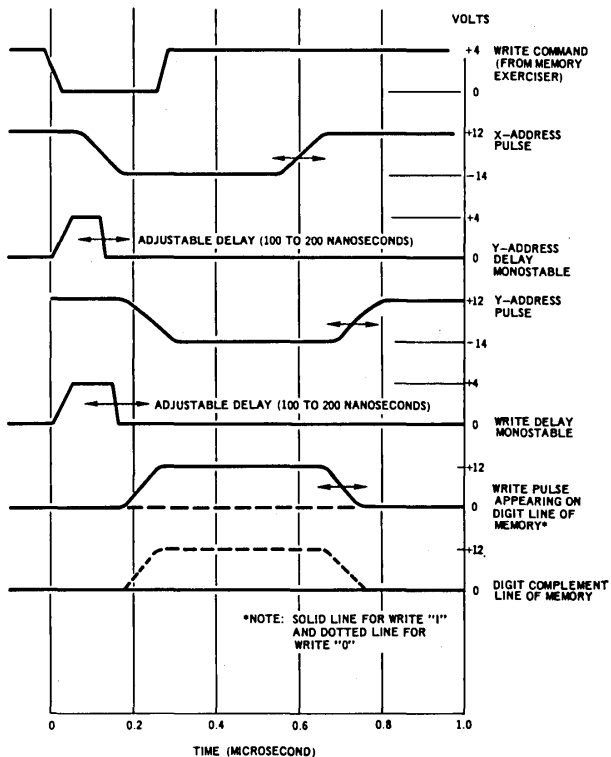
VOLTS

+4 WRITE COMMAND (FROM MEMORY EXERCISER)

0

+12 X-ADDRESS PULSE

-14

+4

ADJUSTABLE DELAY (100 TO 200 NANOSECONDS)

0 Y-ADDRESS DELAY MONOSTABLE

+12 Y-ADDRESS PULSE

-14

+4

ADJUSTABLE DELAY (100 TO 200 NANOSECONDS)

0 WRITE DELAY MONOSTABLE

+12

WRITE PULSE APPEARING ON DIGIT LINE OF MEMORY*

0

+12

0 DIGIT COMPLEMENT LINE OF MEMORY

*NOTE: SOLID LINE FOR WRITE "I" AND DOTTED LINE FOR WRITE "0"

0 0.2 0.4 0.6 0.8 1.0

TIME (MICROSECOND)